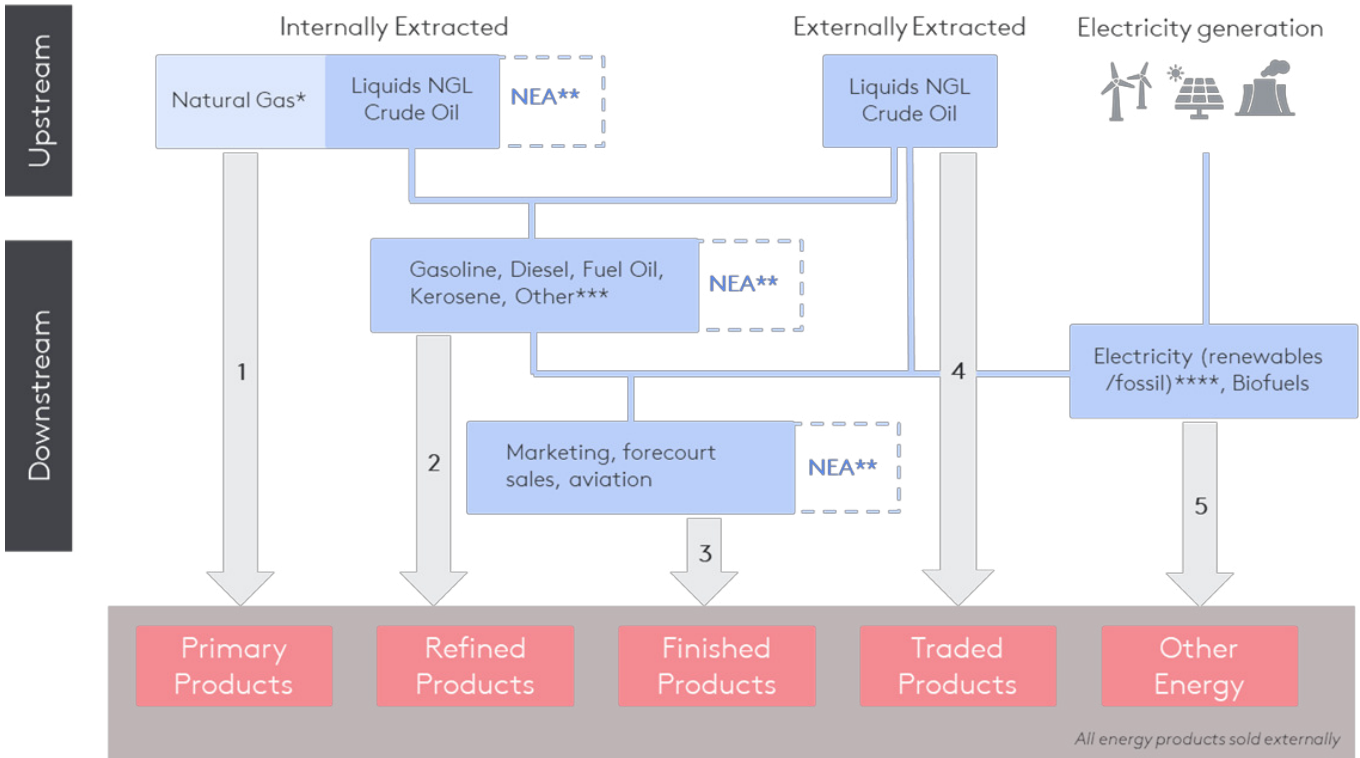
Upstream

Internally Extracted

Natural Gas*

Liquids NGL
Crude Oil

NEA**

Externally Extracted

Liquids NGL
Crude Oil

Electricity generation

Downstream

Gasoline, Diesel, Fuel Oil, Kerosene, Other***

NEA**

Electricity (renewables /fossil)****, Biofuels

Marketing, forecourt sales, aviation

NEA**

1

2

3

4

5

Primary Products

Refined Products

Finished Products

Traded Products

Other Energy

All energy products sold externally